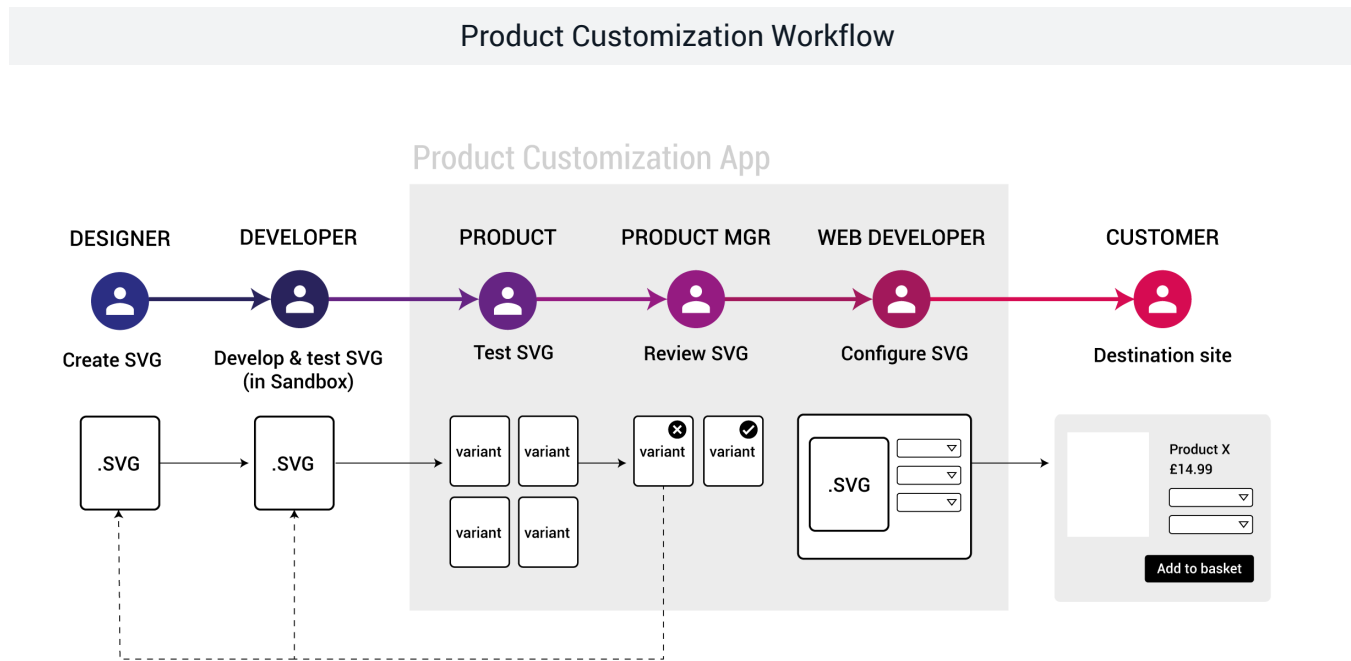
Product Customization Workflow

Product Customization App

DESIGNER
Create SVG

DEVELOPER
Develop & test SVG (in Sandbox)

PRODUCT
Test SVG

PRODUCT MGR
Review SVG

WEB DEVELOPER
Configure SVG

CUSTOMER
Destination site

.SVG

.SVG

variant
variant
variant
variant

variant
variant

.SVG

Product X
£14.99

Add to basket